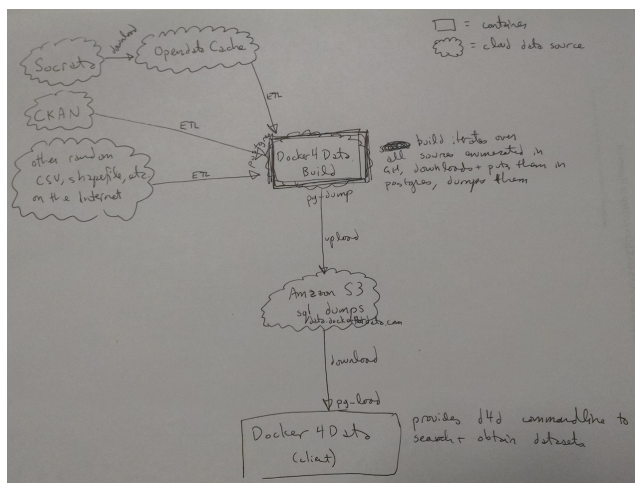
▭ = container
☁ = cloud data source

Socrata

download

Opendata Cache

ETL

CKAN

ETL

other random CSV, shapefile, etc on the Internet

ETL

postgres

Docker 4 Data Build

build iterates over all sources enumerated in Git, downloads + puts them in postgres, dumps them

pg_dump

upload

Amazon S3
sql dumps
data.docker4data.com

download

pg_load

Docker 4 Data (client)

provides d4d commandline to search + obtain datasets